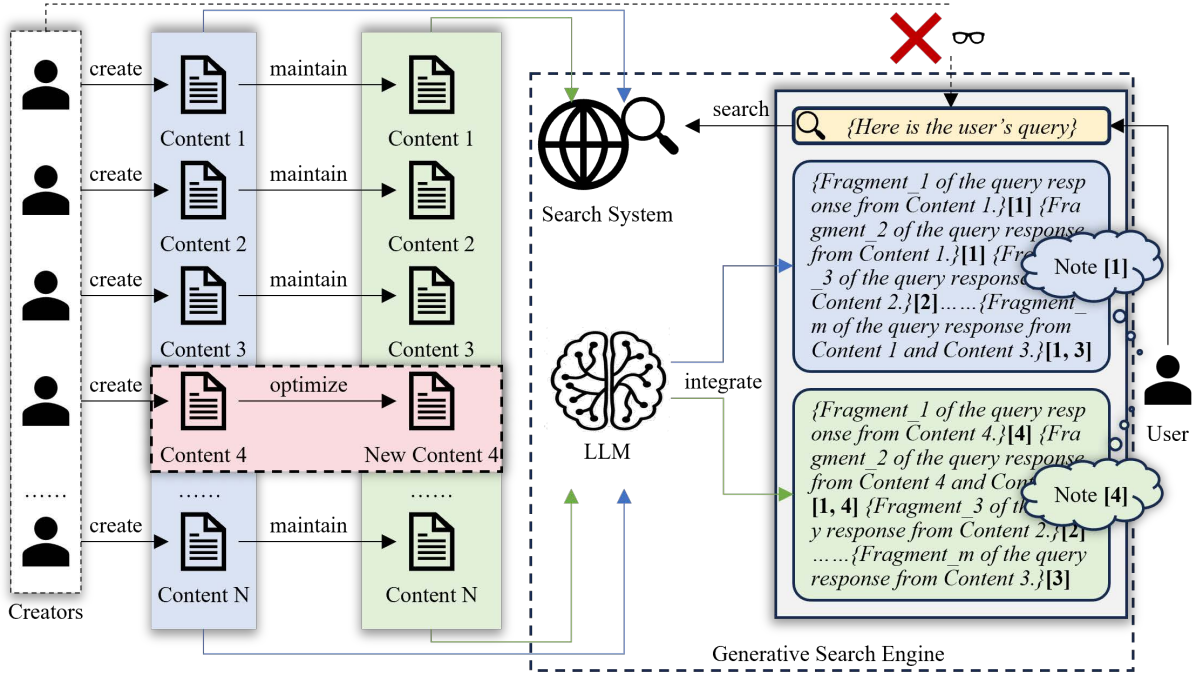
create
maintain
Content 1
Content 1
create
maintain
Content 2
Content 2
create
maintain
Content 3
Content 3
create
optimize
Content 4
New Content 4
……
……
……
create
maintain
Content N
Content N
Creators

Search System
search
{Here is the user's query}

{Fragment_1 of the query response from Content 1.}[1] {Fragment_2 of the query response from Content 1.}[1] {Fragment_3 of the query response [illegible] Content 2.}[2]……{Fragment_m of the query response from Content 1 and Content 3.}[1, 3]

Note [1]

LLM
integrate

{Fragment_1 of the query response from Content 4.}[4] {Fragment_2 of the query response from Content 4 and Cont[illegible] [1, 4] {Fragment_3 of th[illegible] y response from Content 2.}[2] ……{Fragment_m of the query response from Content 3.}[3]

Note [4]

User

Generative Search Engine